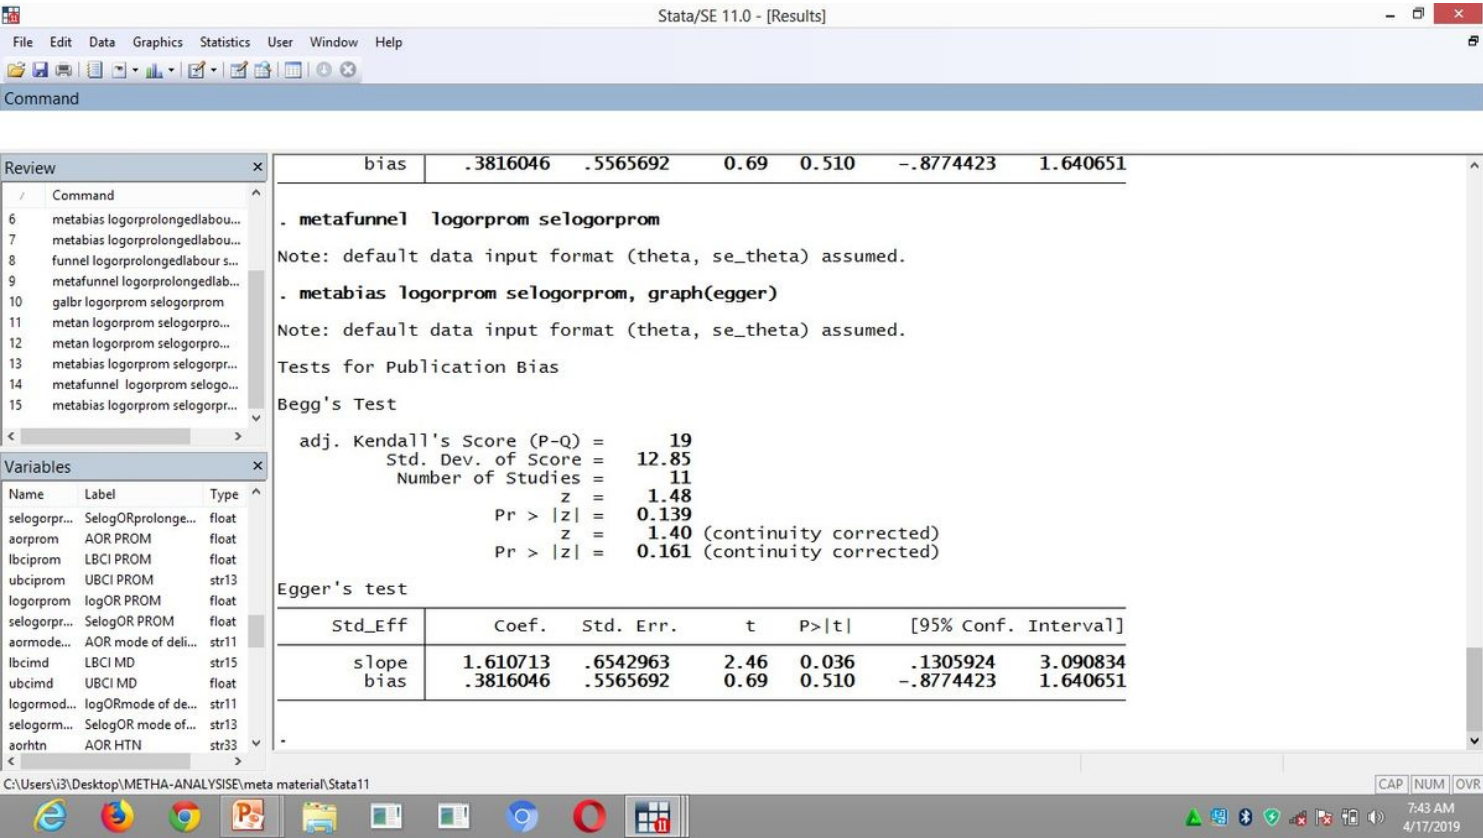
Stata/SE 11.0 - [Results]

File Edit Data Graphics Statistics User Window Help

Command

Review

| / | Command |
|---|---|
| 6 | metabias logorprolongedlabou... |
| 7 | metabias logorprolongedlabou... |
| 8 | funnel logorprolongedlabour s... |
| 9 | metafunnel logorprolongedlab... |
| 10 | galbr logorprom selogorprom |
| 11 | metan logorprom selogorpro... |
| 12 | metan logorprom selogorpro... |
| 13 | metabias logorprom selogorpr... |
| 14 | metafunnel logorprom selogo... |
| 15 | metabias logorprom selogorpr... |

Variables

| Name | Label | Type |
|---|---|---|
| selogorpr... | SelogORprolonge... | float |
| aorprom | AOR PROM | float |
| lbciprom | LBCI PROM | float |
| ubciprom | UBCI PROM | str13 |
| logorprom | logOR PROM | float |
| selogorpr... | SelogOR PROM | float |
| aormode... | AOR mode of deli... | str11 |
| lbcimd | LBCI MD | str15 |
| ubcimd | UBCI MD | float |
| logormod... | logORmode of de... | str11 |
| selogorm... | SelogOR mode of... | str13 |
| aorhtn | AOR HTN | str33 |

bias .3816046 .5565692 0.69 0.510 -.8774423 1.640651

. metafunnel logorprom selogorprom

Note: default data input format (theta, se_theta) assumed.

. metabias logorprom selogorprom, graph(egger)

Note: default data input format (theta, se_theta) assumed.

Tests for Publication Bias

Begg's Test

adj. Kendall's Score (P-Q) = 19
Std. Dev. of Score = 12.85
Number of Studies = 11
z = 1.48
Pr > |z| = 0.139
z = 1.40 (continuity corrected)
Pr > |z| = 0.161 (continuity corrected)

Egger's test

| Std_Eff | Coef. | Std. Err. | t | P>\|t\| | [95% Conf. Interval] | |
|---|---|---|---|---|---|---|
| slope | 1.610713 | .6542963 | 2.46 | 0.036 | .1305924 | 3.090834 |
| bias | .3816046 | .5565692 | 0.69 | 0.510 | -.8774423 | 1.640651 |

.

C:\Users\i3\Desktop\METHA-ANALYSISE\meta material\Stata11

CAP NUM OVR

7:43 AM
4/17/2019